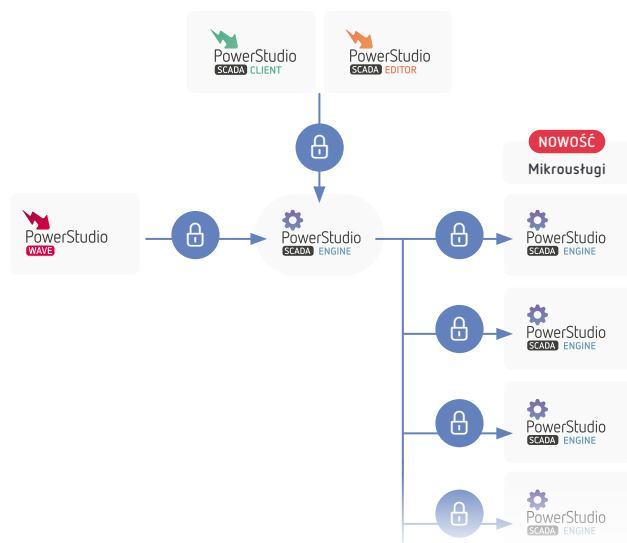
PowerStudio SCADA CLIENT

PowerStudio SCADA EDITOR

NOWOŚĆ

Mikrousługi

PowerStudio WAVE

PowerStudio SCADA ENGINE

PowerStudio SCADA ENGINE

PowerStudio SCADA ENGINE

PowerStudio SCADA ENGINE

PowerStudio SCADA ENGINE